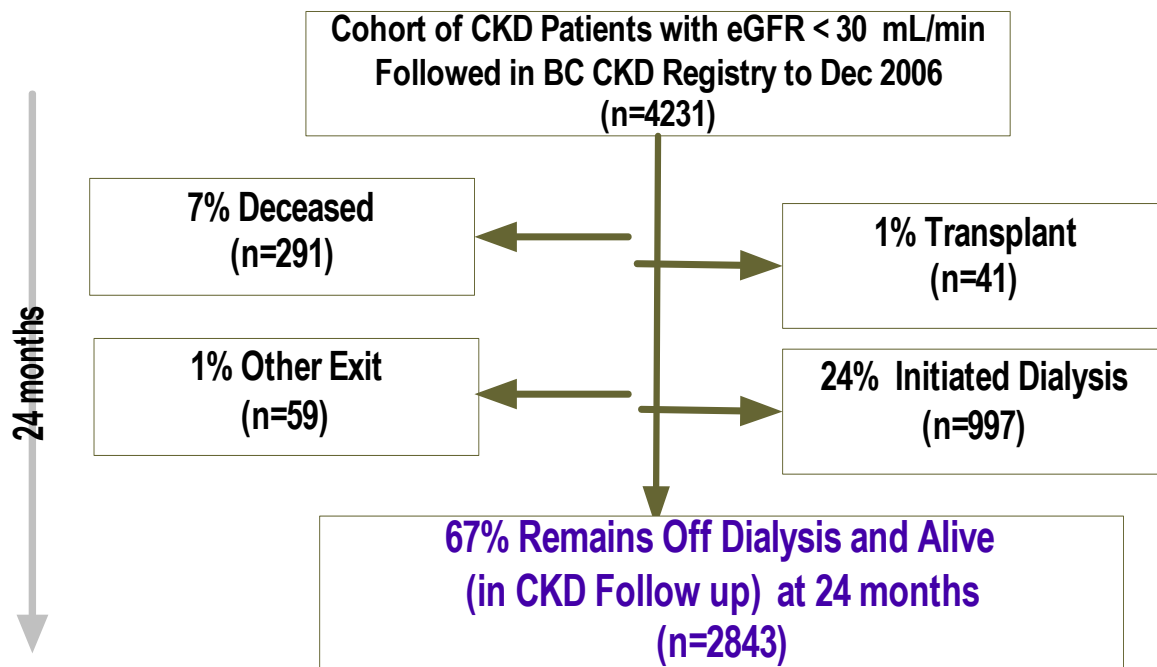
Cohort of CKD Patients with eGFR < 30 mL/min
Followed in BC CKD Registry to Dec 2006
(n=4231)

24 months

7% Deceased
(n=291)

1% Transplant
(n=41)

1% Other Exit
(n=59)

24% Initiated Dialysis
(n=997)

67% Remains Off Dialysis and Alive
(in CKD Follow up) at 24 months
(n=2843)